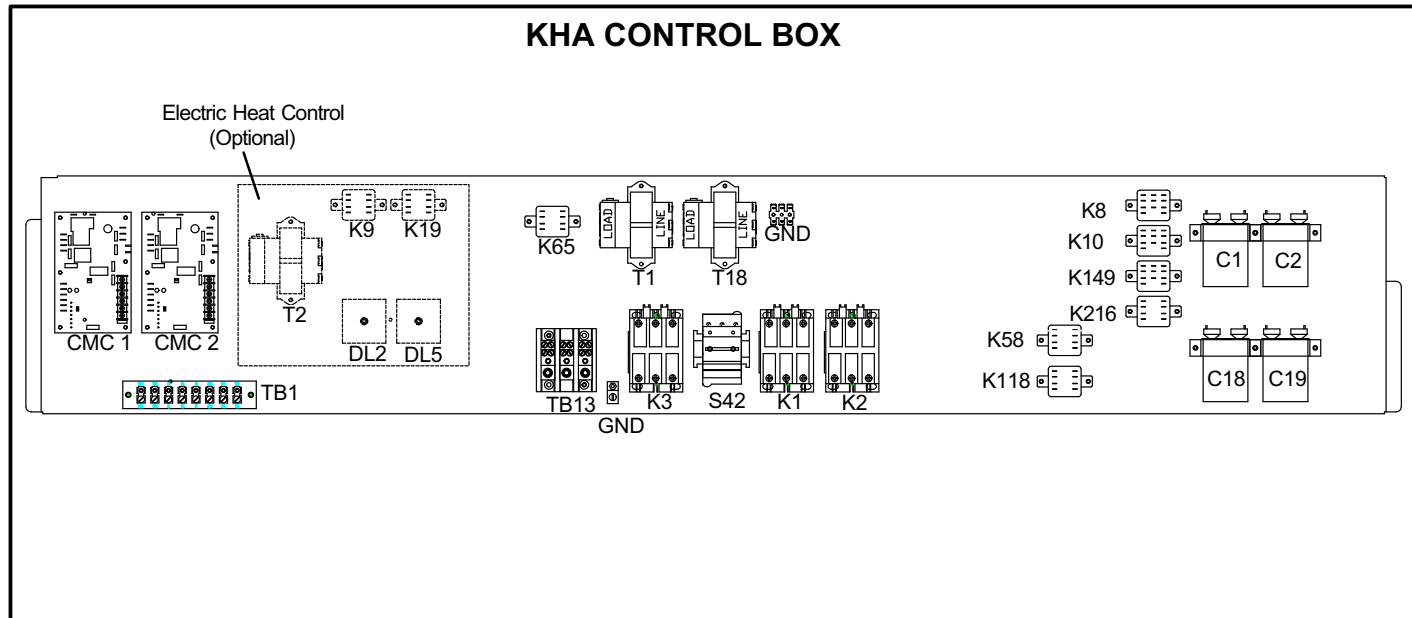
KHA CONTROL BOX

Electric Heat Control (Optional)

K9 K19

T2

DL2 DL5

CMC 1 CMC 2

TB1

K65

LOAD LINE

T1

LOAD LINE

T18

GND

TB13

GND

K3

S42

K1

K2

K8

K10

K149

K216

K58

K118

C1 C2

C18 C19